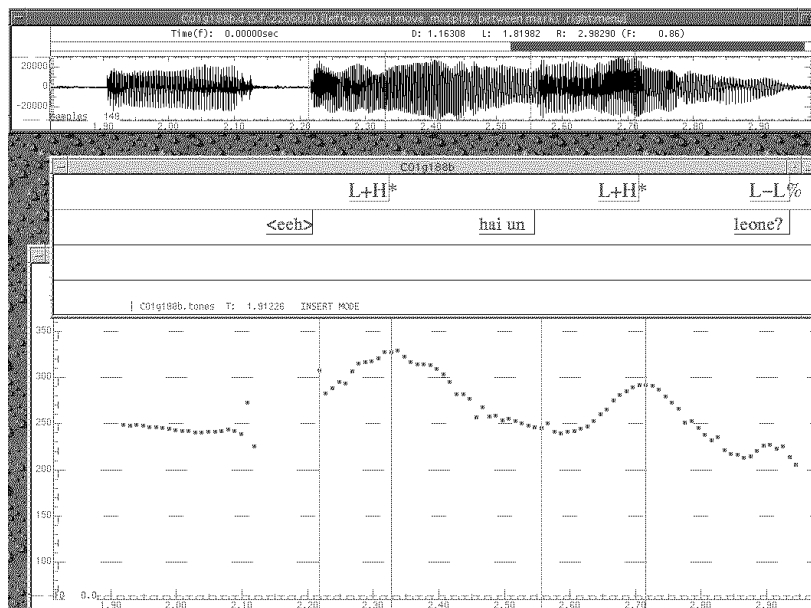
C01g188b.d [S.F.22050.0] [left:up/down move, middle:play between marks, right:menu]

Time(f): 0.00000sec D: 1.16308 L: 1.81982 R: 2.98290 (F: 0.86)

20000
0
-20000
samples 140
1.90 2.00 2.10 2.20 2.30 2.40 2.50 2.60 2.70 2.80 2.90

C01g188b

L+H* L+H* L-L%

<eeh> hai un leone?

| C01g188b.tones T: 1.91226 INSERT MODE

350
300
250
200
150
100
F0 0.0
1.90 2.00 2.10 2.20 2.30 2.40 2.50 2.60 2.70 2.80 2.90